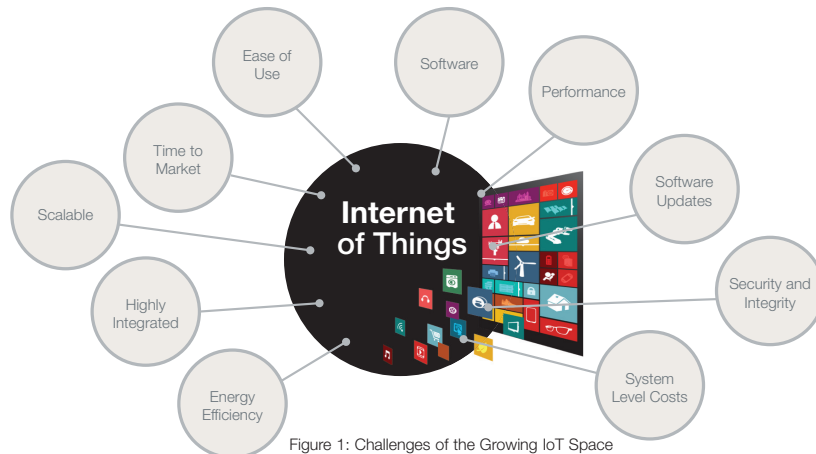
Ease of Use

Software

Performance

Time to Market

Software Updates

Scalable

Internet of Things

Security and Integrity

Highly Integrated

System Level Costs

Energy Efficiency

Figure 1: Challenges of the Growing IoT Space